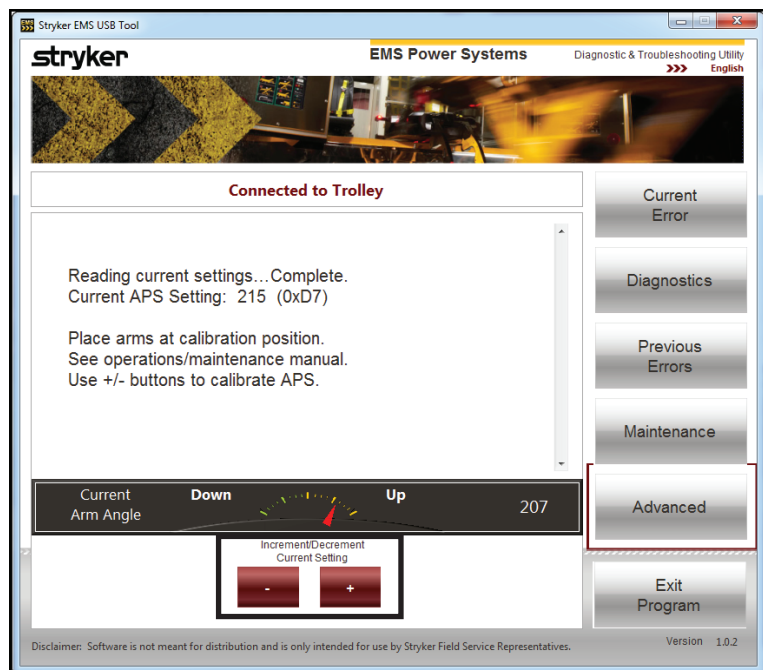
Stryker EMS USB Tool

stryker

EMS Power Systems

Diagnostic & Troubleshooting Utility
»» English

Connected to Trolley

Reading current settings…Complete.
Current APS Setting: 215 (0xD7)

Place arms at calibration position.
See operations/maintenance manual.
Use +/- buttons to calibrate APS.

Current Arm Angle

Down

Up

207

Increment/Decrement Current Setting

-

+

Current Error

Diagnostics

Previous Errors

Maintenance

Advanced

Exit Program

Disclaimer: Software is not meant for distribution and is only intended for use by Stryker Field Service Representatives.

Version 1.0.2